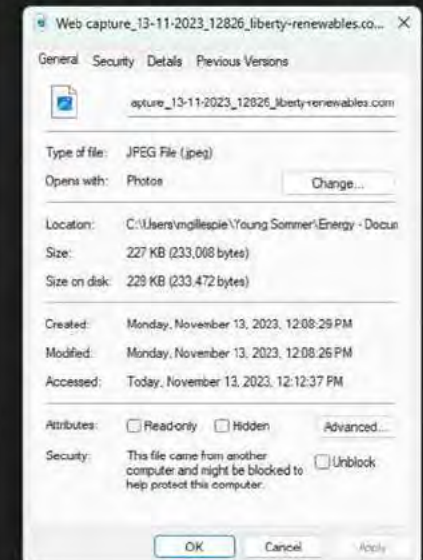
Web capture_13-11-2023_12826_liberty-renewables.co... X

General Security Details Previous Versions

apture_13-11-2023_12826_liberty-renewables.com

Type of file: JPEG File (.jpeg)

Opens with: Photos Change...

Location: C:\Users\mgillespie\Young Sommer\Energy - Docun

Size: 227 KB (233,008 bytes)

Size on disk: 228 KB (233,472 bytes)

Created: Monday, November 13, 2023, 12:08:29 PM

Modified: Monday, November 13, 2023, 12:08:26 PM

Accessed: Today, November 13, 2023, 12:12:37 PM

Attributes: Read-only Hidden Advanced...

Security: This file came from another computer and might be blocked to help protect this computer. Unblock

OK Cancel Apply